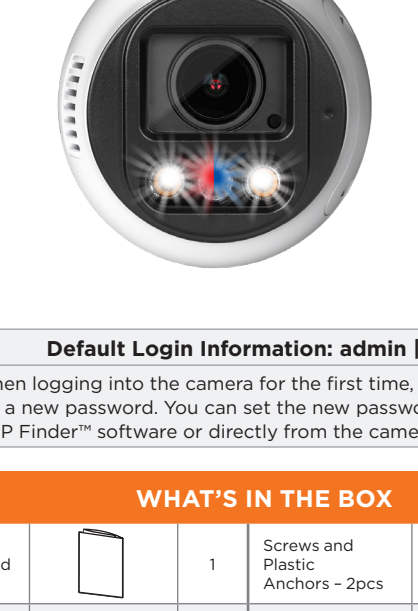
Default Login Information: admin |

hen logging into the camera for the first time, a new password. You can set the new passwo P Finder™ software or directly from the came

WHAT'S IN THE BOX

| d | | 1 | Screws and Plastic Anchors – 2pcs |